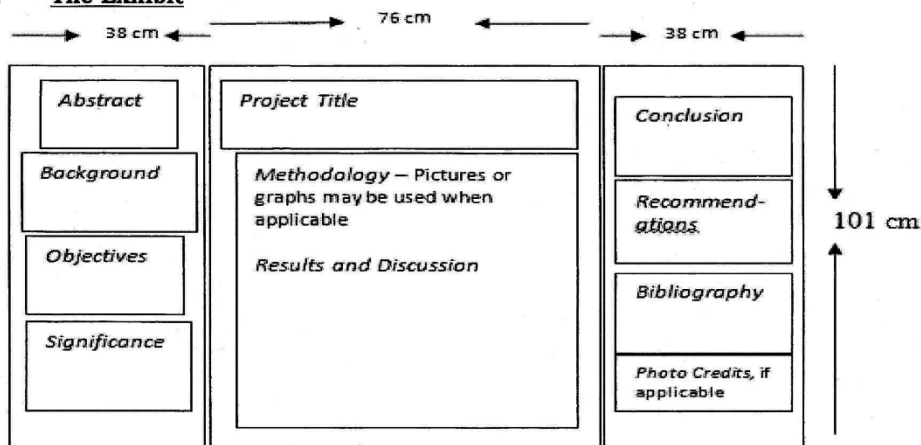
The Exhibit

38 cm

76 cm

38 cm

101 cm

Abstract

Background

Objectives

Significance

Project Title

Methodology – Pictures or graphs may be used when applicable

Results and Discussion

Conclusion

Recommendations

Bibliography

Photo Credits, if applicable